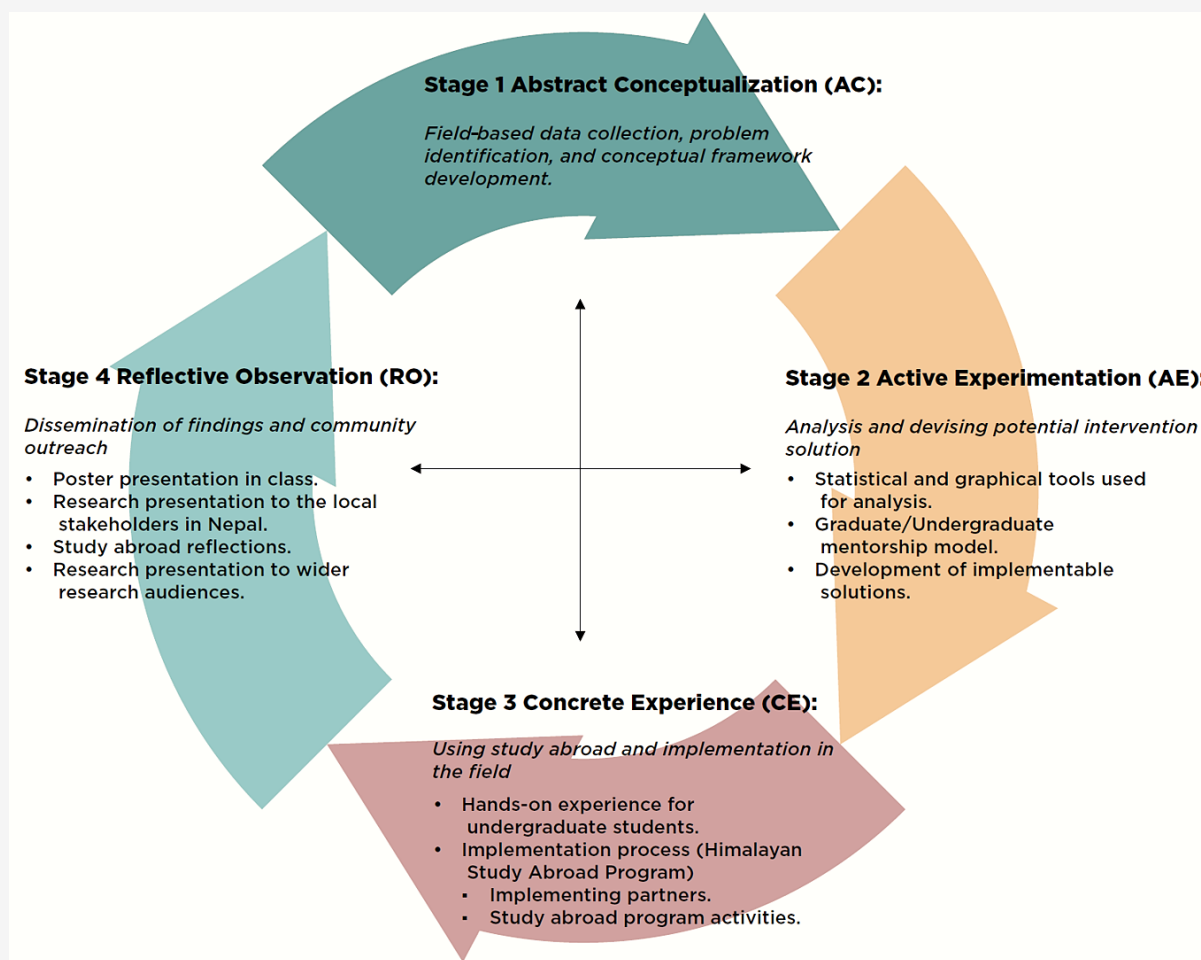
Stage 1 Abstract Conceptualization (AC):

*Field-based data collection, problem identification, and conceptual framework development.*

Stage 4 Reflective Observation (RO):

*Dissemination of findings and community outreach*

- Poster presentation in class.
- Research presentation to the local stakeholders in Nepal.
- Study abroad reflections.
- Research presentation to wider research audiences.

Stage 2 Active Experimentation (AE):

*Analysis and devising potential intervention solution*

- Statistical and graphical tools used for analysis.
- Graduate/Undergraduate mentorship model.
- Development of implementable solutions.

Stage 3 Concrete Experience (CE):

*Using study abroad and implementation in the field*

- Hands-on experience for undergraduate students.
- Implementation process (Himalayan Study Abroad Program)
  - Implementing partners.
  - Study abroad program activities.